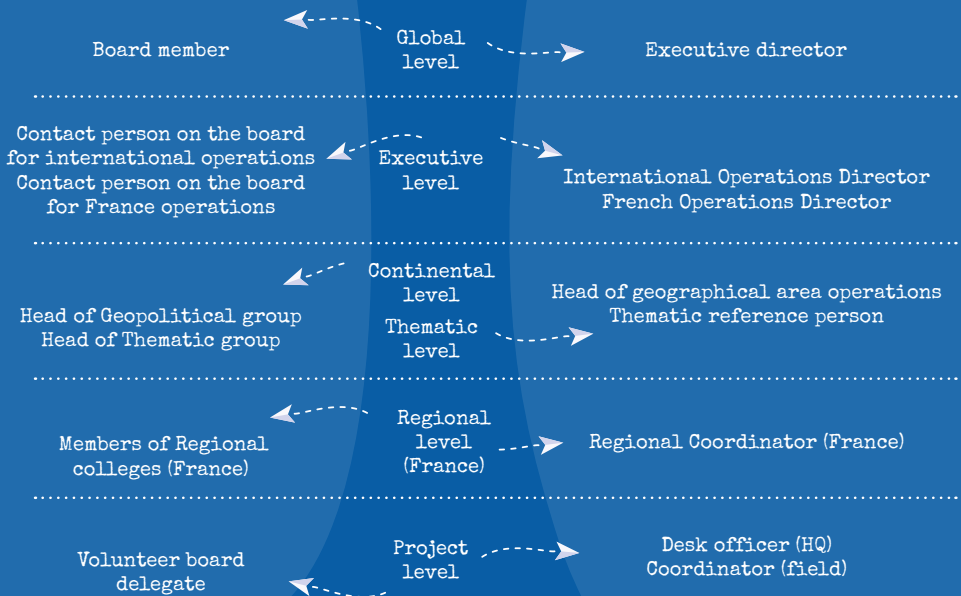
Board member

Global level

Executive director

Contact person on the board for international operations
Contact person on the board for France operations

Executive level

International Operations Director
French Operations Director

Head of Geopolitical group
Head of Thematic group

Continental level

Thematic level

Head of geographical area operations
Thematic reference person

Members of Regional colleges (France)

Regional level (France)

Regional Coordinator (France)

Volunteer board delegate

Project level

Desk officer (HQ)
Coordinator (field)